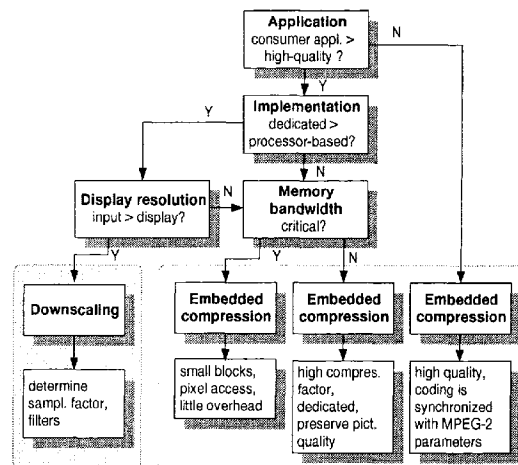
Application
consumer appl. > high-quality ?

N

Y

Implementation
dedicated > processor-based?

Y

N

Display resolution
input > display?

N

Memory bandwidth
critical?

Y

Y

N

Downscaling

determine sampl. factor, filters

Embedded compression

small blocks, pixel access, little overhead

Embedded compression

high compres. factor, dedicated, preserve pict. quality

Embedded compression

high quality, coding is synchronized with MPEG-2 parameters